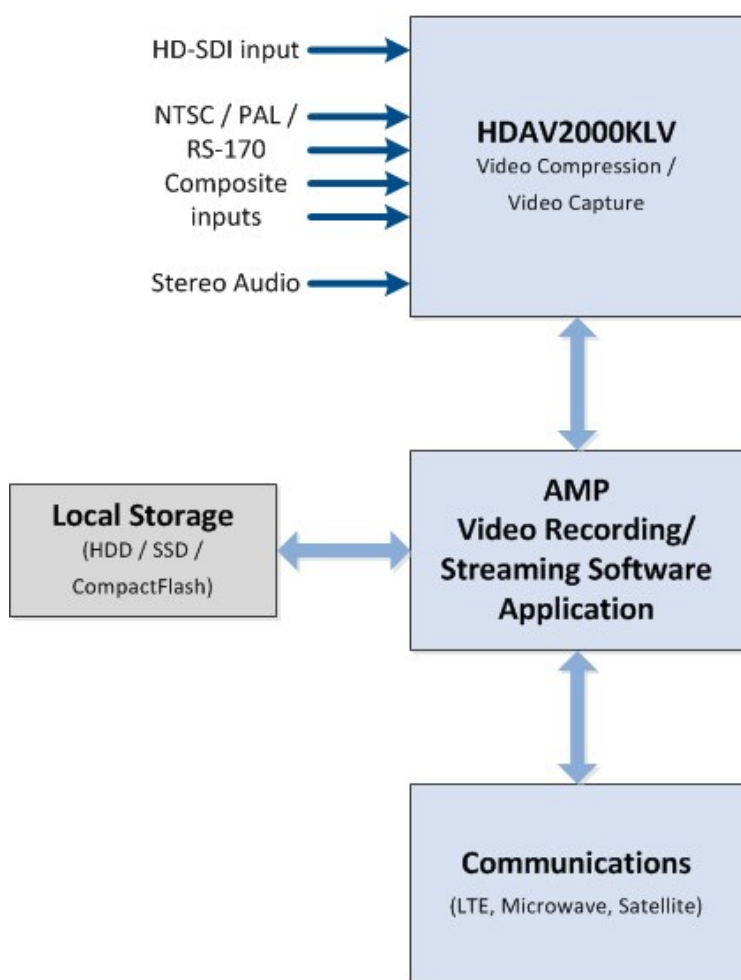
HD-SDI input

NTSC / PAL / RS-170 Composite inputs

Stereo Audio

HDAV2000KLV
Video Compression / Video Capture

Local Storage
(HDD / SSD / CompactFlash)

AMP
Video Recording/ Streaming Software Application

Communications
(LTE, Microwave, Satellite)